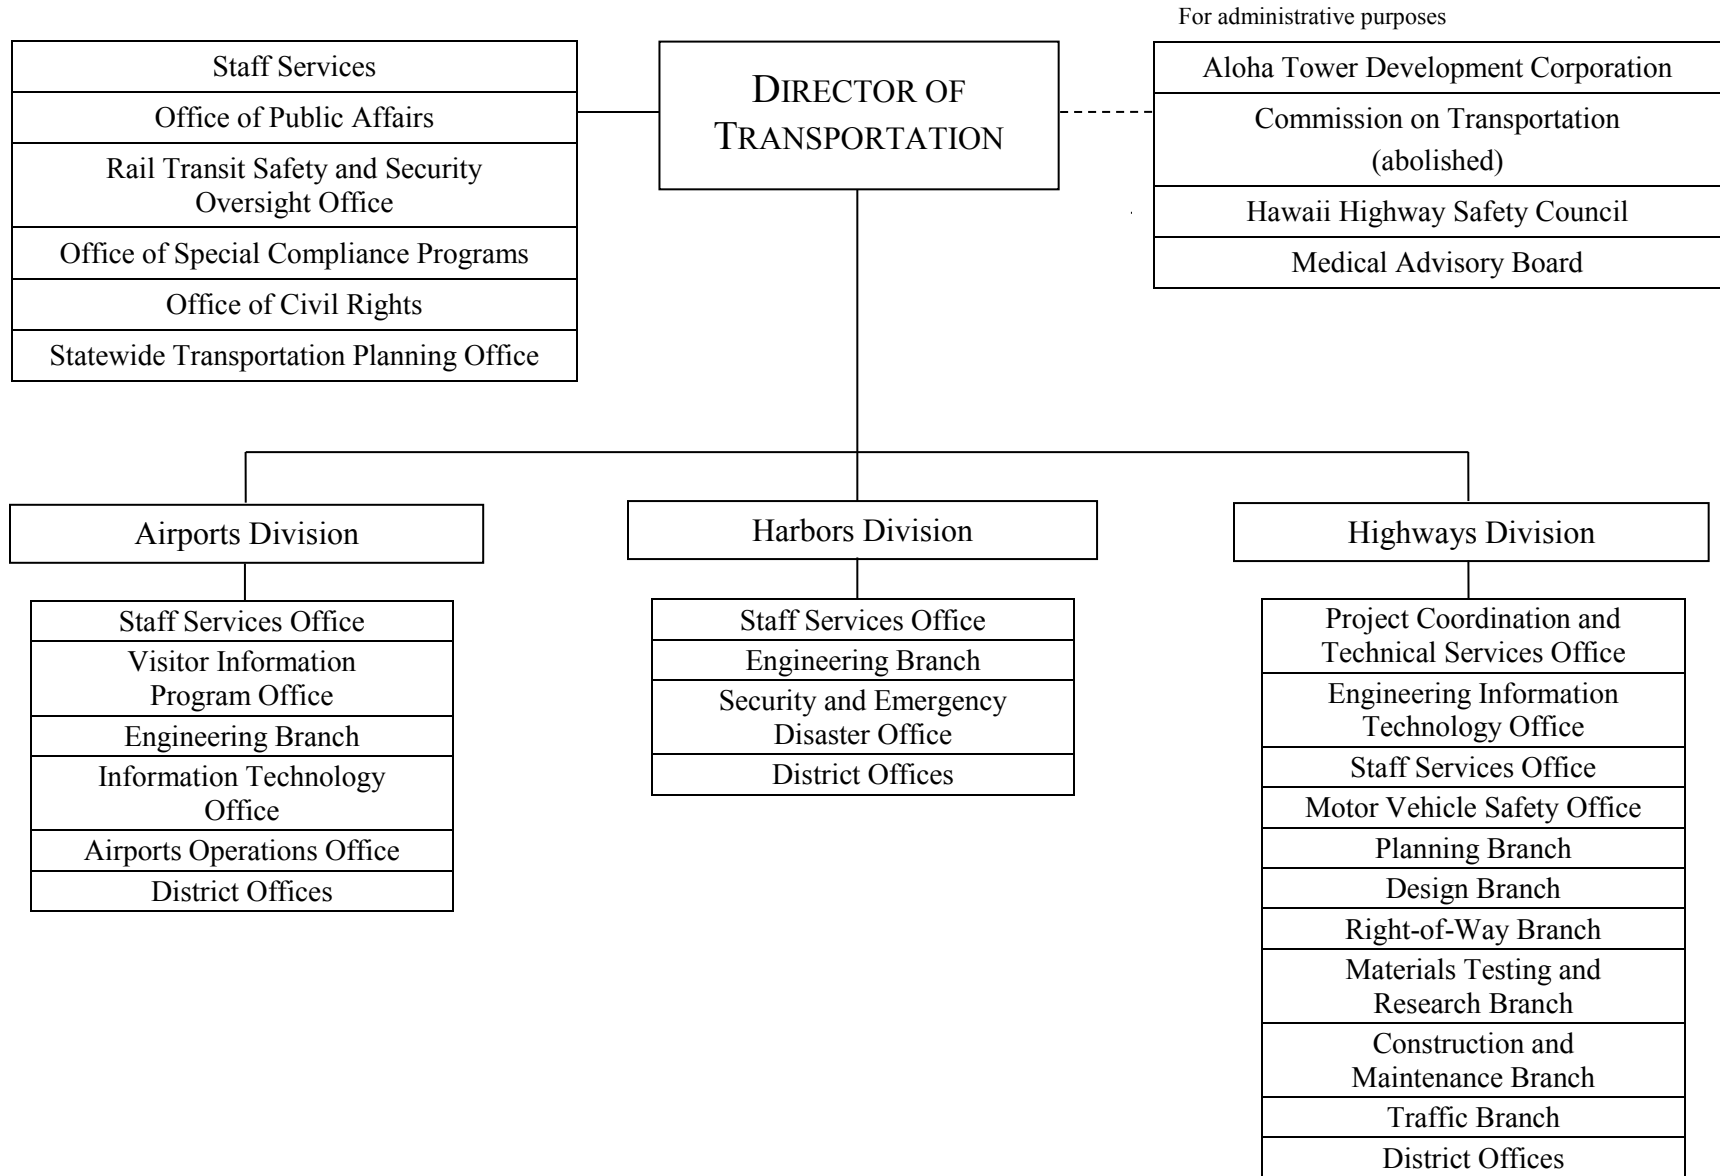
Staff Services
Office of Public Affairs
Rail Transit Safety and Security Oversight Office
Office of Special Compliance Programs
Office of Civil Rights
Statewide Transportation Planning Office

DIRECTOR OF TRANSPORTATION

For administrative purposes
Aloha Tower Development Corporation
Commission on Transportation (abolished)
Hawaii Highway Safety Council
Medical Advisory Board

Airports Division
Staff Services Office
Visitor Information Program Office
Engineering Branch
Information Technology Office
Airports Operations Office
District Offices

Harbors Division
Staff Services Office
Engineering Branch
Security and Emergency Disaster Office
District Offices

Highways Division
Project Coordination and Technical Services Office
Engineering Information Technology Office
Staff Services Office
Motor Vehicle Safety Office
Planning Branch
Design Branch
Right-of-Way Branch
Materials Testing and Research Branch
Construction and Maintenance Branch
Traffic Branch
District Offices